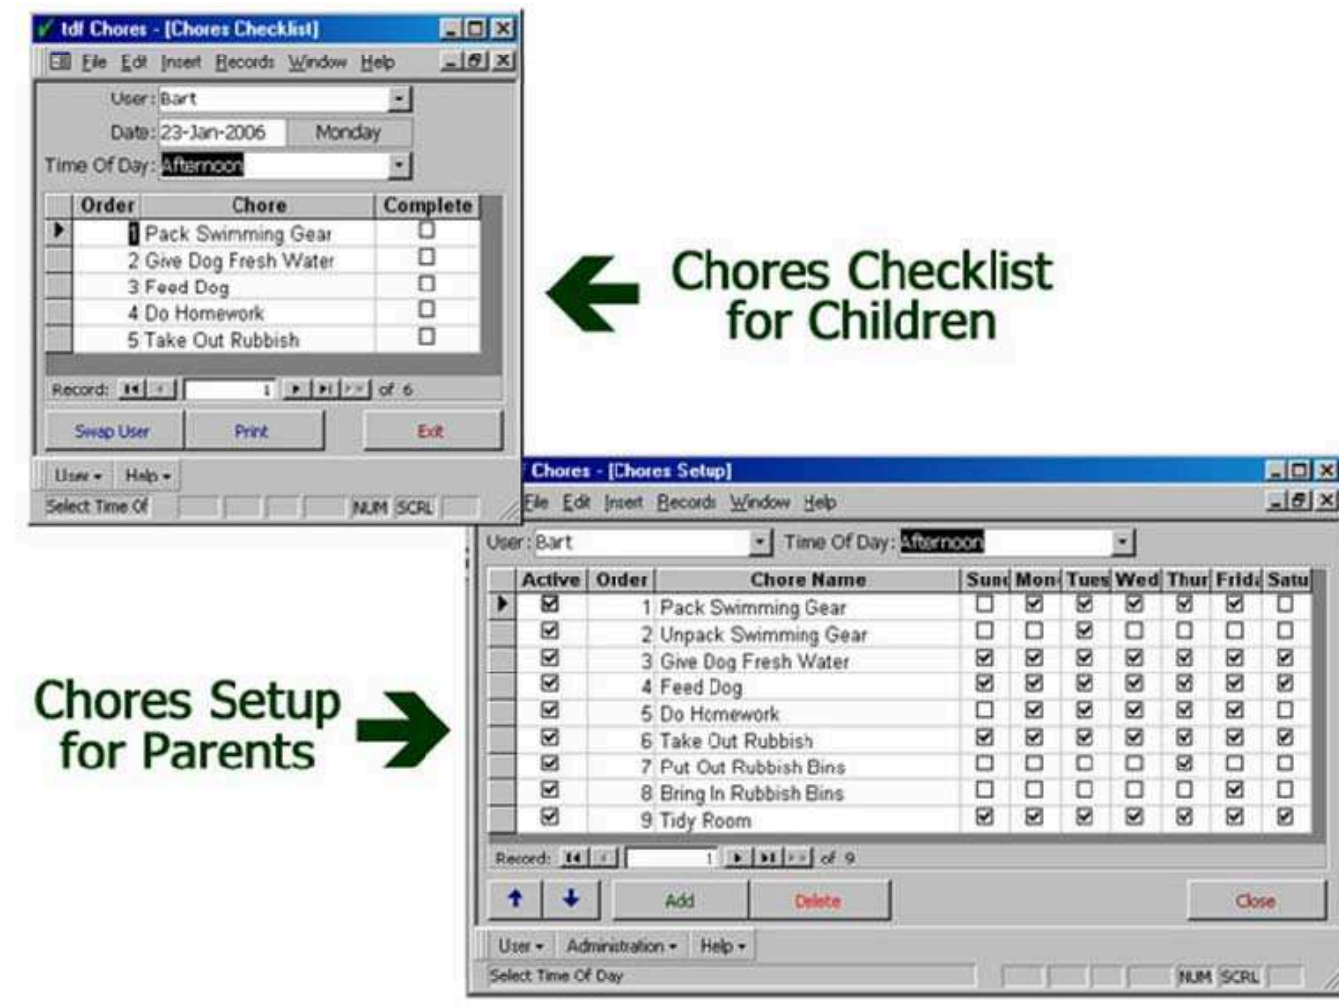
tdf Chores - [Chores Checklist]

File Edit Insert Records Window Help

User: Bart

Date: 23-Jan-2006 Monday

Time Of Day: Afternoon

| Order | Chore | Complete |
|---|---|---|
| 1 | Pack Swimming Gear | ☐ |
| 2 | Give Dog Fresh Water | ☐ |
| 3 | Feed Dog | ☐ |
| 4 | Do Homework | ☐ |
| 5 | Take Out Rubbish | ☐ |

Record: 1 of 6

Swap User Print Exit

User ▾ Help ▾

Select Time Of NUM SCRL

Chores Checklist for Children

Chores - [Chores Setup]

File Edit Insert Records Window Help

User: Bart Time Of Day: Afternoon

| Active | Order | Chore Name | Sund | Mon | Tues | Wed | Thur | Frida | Satu |
|---|---|---|---|---|---|---|---|---|---|
| ☑ | 1 | Pack Swimming Gear | ☐ | ☑ | ☑ | ☑ | ☑ | ☑ | ☐ |
| ☑ | 2 | Unpack Swimming Gear | ☐ | ☐ | ☑ | ☐ | ☐ | ☐ | ☐ |
| ☑ | 3 | Give Dog Fresh Water | ☑ | ☑ | ☑ | ☑ | ☑ | ☑ | ☑ |
| ☑ | 4 | Feed Dog | ☑ | ☑ | ☑ | ☑ | ☑ | ☑ | ☑ |
| ☑ | 5 | Do Homework | ☐ | ☑ | ☑ | ☑ | ☑ | ☑ | ☐ |
| ☑ | 6 | Take Out Rubbish | ☑ | ☑ | ☑ | ☑ | ☑ | ☑ | ☑ |
| ☑ | 7 | Put Out Rubbish Bins | ☐ | ☐ | ☐ | ☐ | ☑ | ☐ | ☐ |
| ☑ | 8 | Bring In Rubbish Bins | ☐ | ☐ | ☐ | ☐ | ☐ | ☑ | ☐ |
| ☑ | 9 | Tidy Room | ☑ | ☑ | ☑ | ☑ | ☑ | ☑ | ☑ |

Record: 1 of 9

Add Delete Close

User ▾ Administration ▾ Help ▾

Select Time Of Day NUM SCRL

Chores Setup for Parents